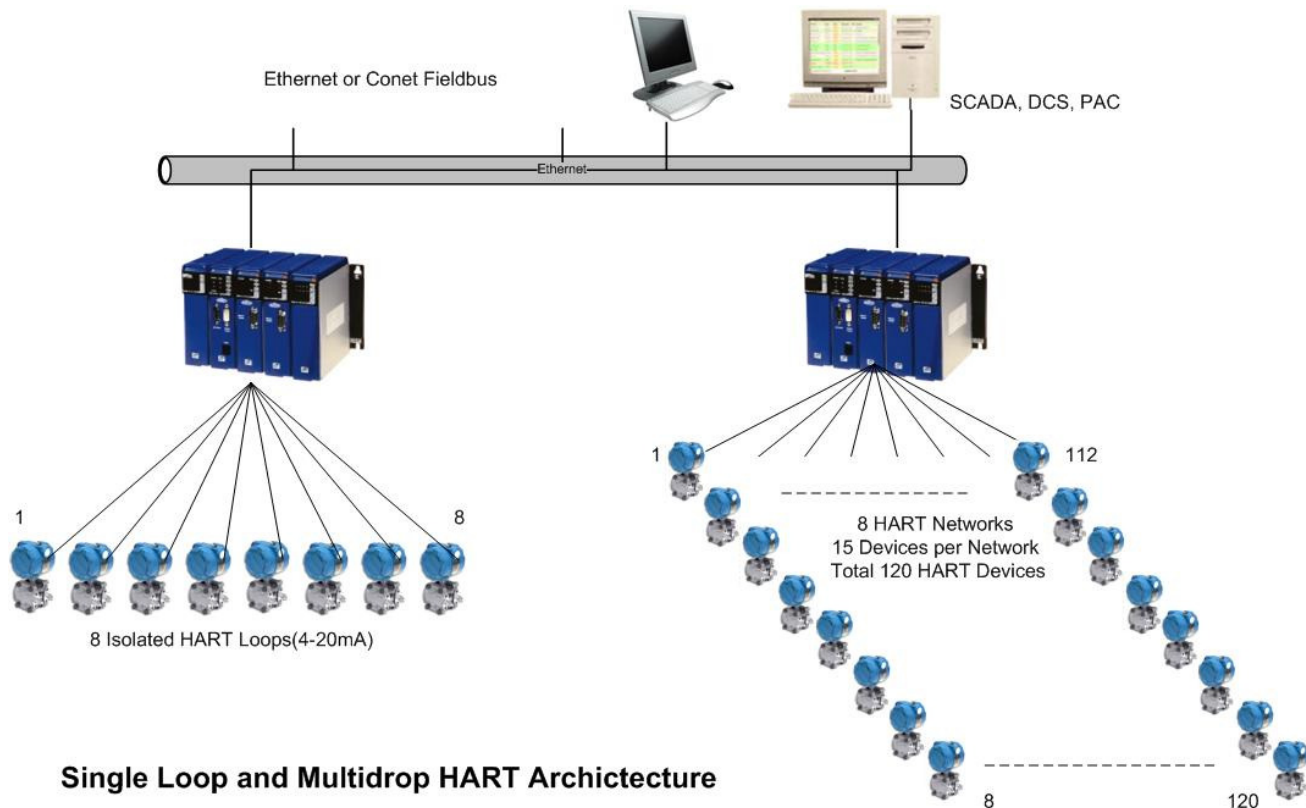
Ethernet or Conet Fieldbus

SCADA, DCS, PAC

Ethernet

1

8

8 Isolated HART Loops(4-20mA)

1

112

8 HART Networks
15 Devices per Network
Total 120 HART Devices

Single Loop and Multidrop HART Archictecture

8

120